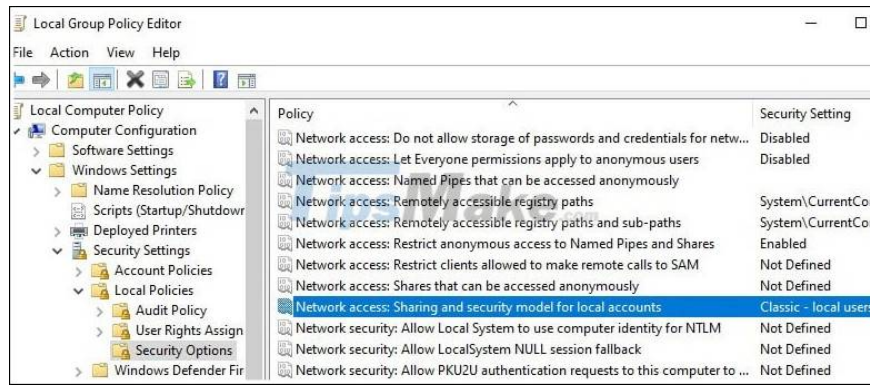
Local Group Policy Editor

File Action View Help

Local Computer Policy
Computer Configuration
Software Settings
Windows Settings
Name Resolution Policy
Scripts (Startup/Shutdowr
Deployed Printers
Security Settings
Account Policies
Local Policies
Audit Policy
User Rights Assign
Security Options
Windows Defender Fir

| Policy | Security Setting |
|---|---|
| Network access: Do not allow storage of passwords and credentials for netw... | Disabled |
| Network access: Let Everyone permissions apply to anonymous users | Disabled |
| Network access: Named Pipes that can be accessed anonymously | |
| Network access: Remotely accessible registry paths | System\CurrentCo |
| Network access: Remotely accessible registry paths and sub-paths | System\CurrentCo |
| Network access: Restrict anonymous access to Named Pipes and Shares | Enabled |
| Network access: Restrict clients allowed to make remote calls to SAM | Not Defined |
| Network access: Shares that can be accessed anonymously | Not Defined |
| Network access: Sharing and security model for local accounts | Classic - local users |
| Network security: Allow Local System to use computer identity for NTLM | Not Defined |
| Network security: Allow LocalSystem NULL session fallback | Not Defined |
| Network security: Allow PKU2U authentication requests to this computer to ... | Not Defined |

TipsMake